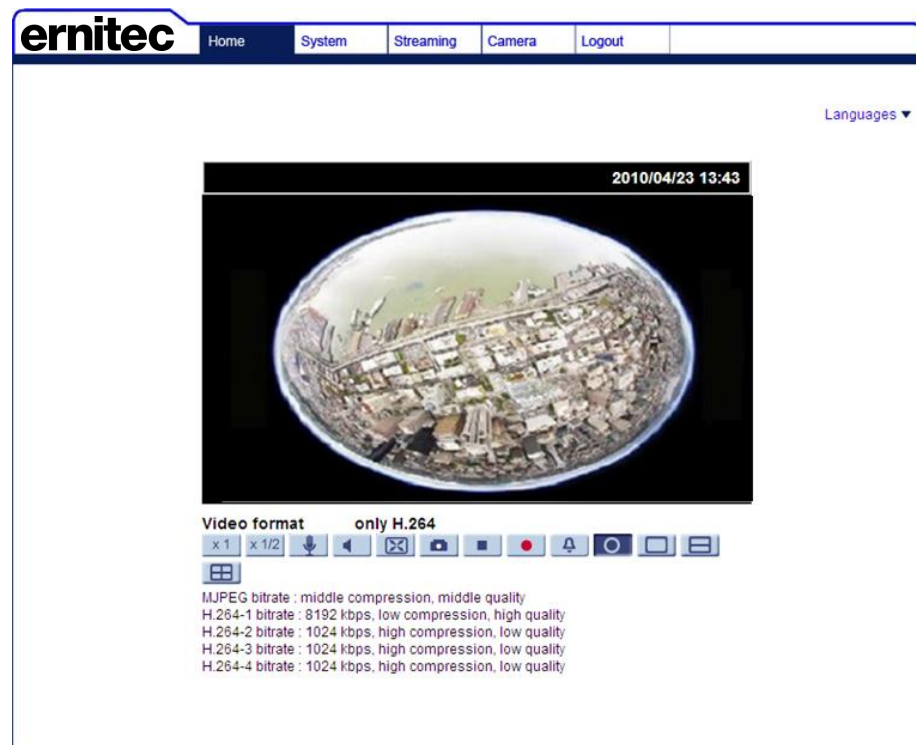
ernitec

Home System Streaming Camera Logout

Languages ▼

2010/04/23 13:43

Video format only H.264

x 1 x 1/2

MJPEG bitrate : middle compression, middle quality
H.264-1 bitrate : 8192 kbps, low compression, high quality
H.264-2 bitrate : 1024 kbps, high compression, low quality
H.264-3 bitrate : 1024 kbps, high compression, low quality
H.264-4 bitrate : 1024 kbps, high compression, low quality